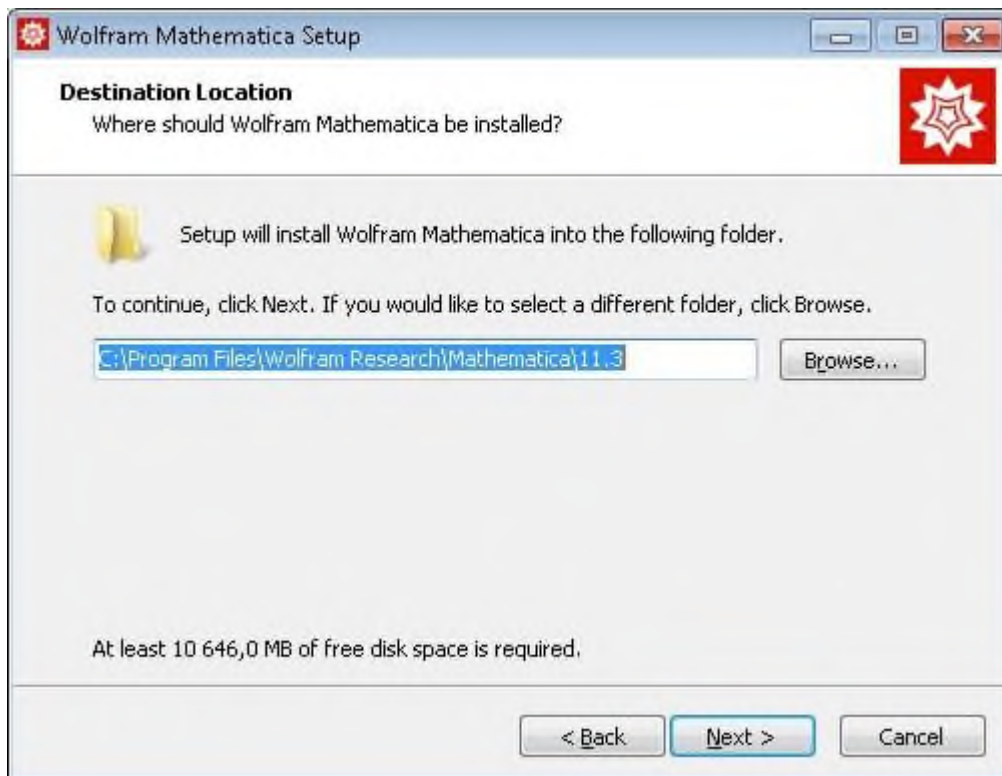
Wolfram Mathematica Setup

Destination Location
Where should Wolfram Mathematica be installed?

Setup will install Wolfram Mathematica into the following folder.

To continue, click Next. If you would like to select a different folder, click Browse.

C:\Program Files\Wolfram Research\Mathematica\11.3

Browse...

At least 10 646,0 MB of free disk space is required.

< Back

Next >

Cancel